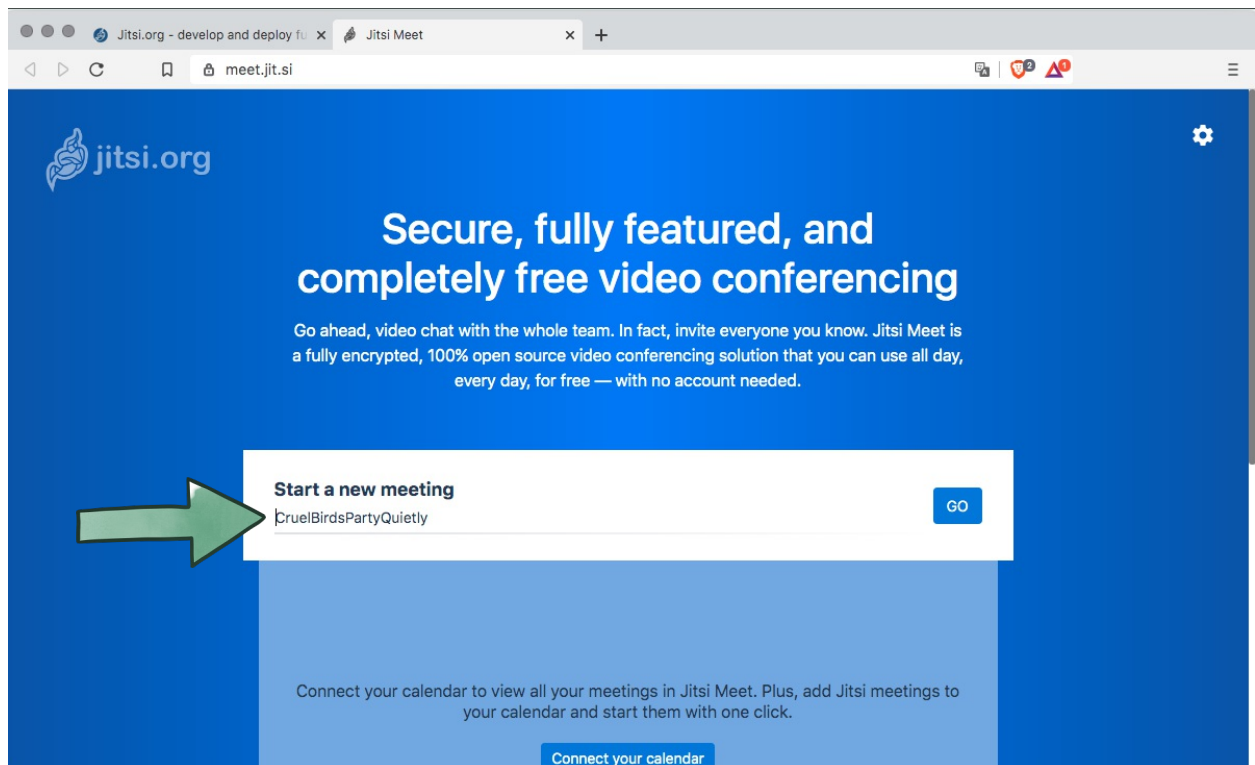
Jitsi.org - develop and deploy fu ×
Jitsi Meet ×
+
meet.jit.si

jitsi.org

Secure, fully featured, and completely free video conferencing

Go ahead, video chat with the whole team. In fact, invite everyone you know. Jitsi Meet is a fully encrypted, 100% open source video conferencing solution that you can use all day, every day, for free — with no account needed.

Start a new meeting
CruelBirdsPartyQuietly
GO

Connect your calendar to view all your meetings in Jitsi Meet. Plus, add Jitsi meetings to your calendar and start them with one click.

Connect your calendar